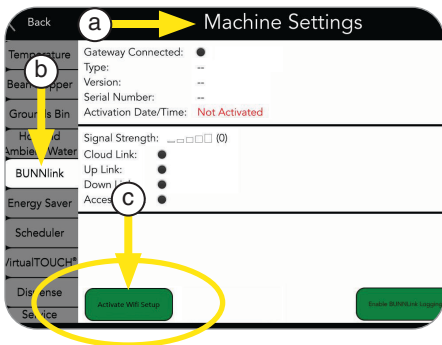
Back

a

Machine Settings

Temperature

b

Bean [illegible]pper

Grounds Bin

H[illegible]d Ambient Water

BUNNlink

Energy Saver

Scheduler

VirtualTOUCH®

Dis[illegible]ense

Se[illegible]vice

Gateway Connected:

Type: --

Version: --

Serial Number: --

Activation Date/Time: Not Activated

Signal Strength: (0)

Cloud Link:

Up Link:

Down L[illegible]

Acces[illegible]

c

Activate Wifi Setup

Enable BUNNlink Logging